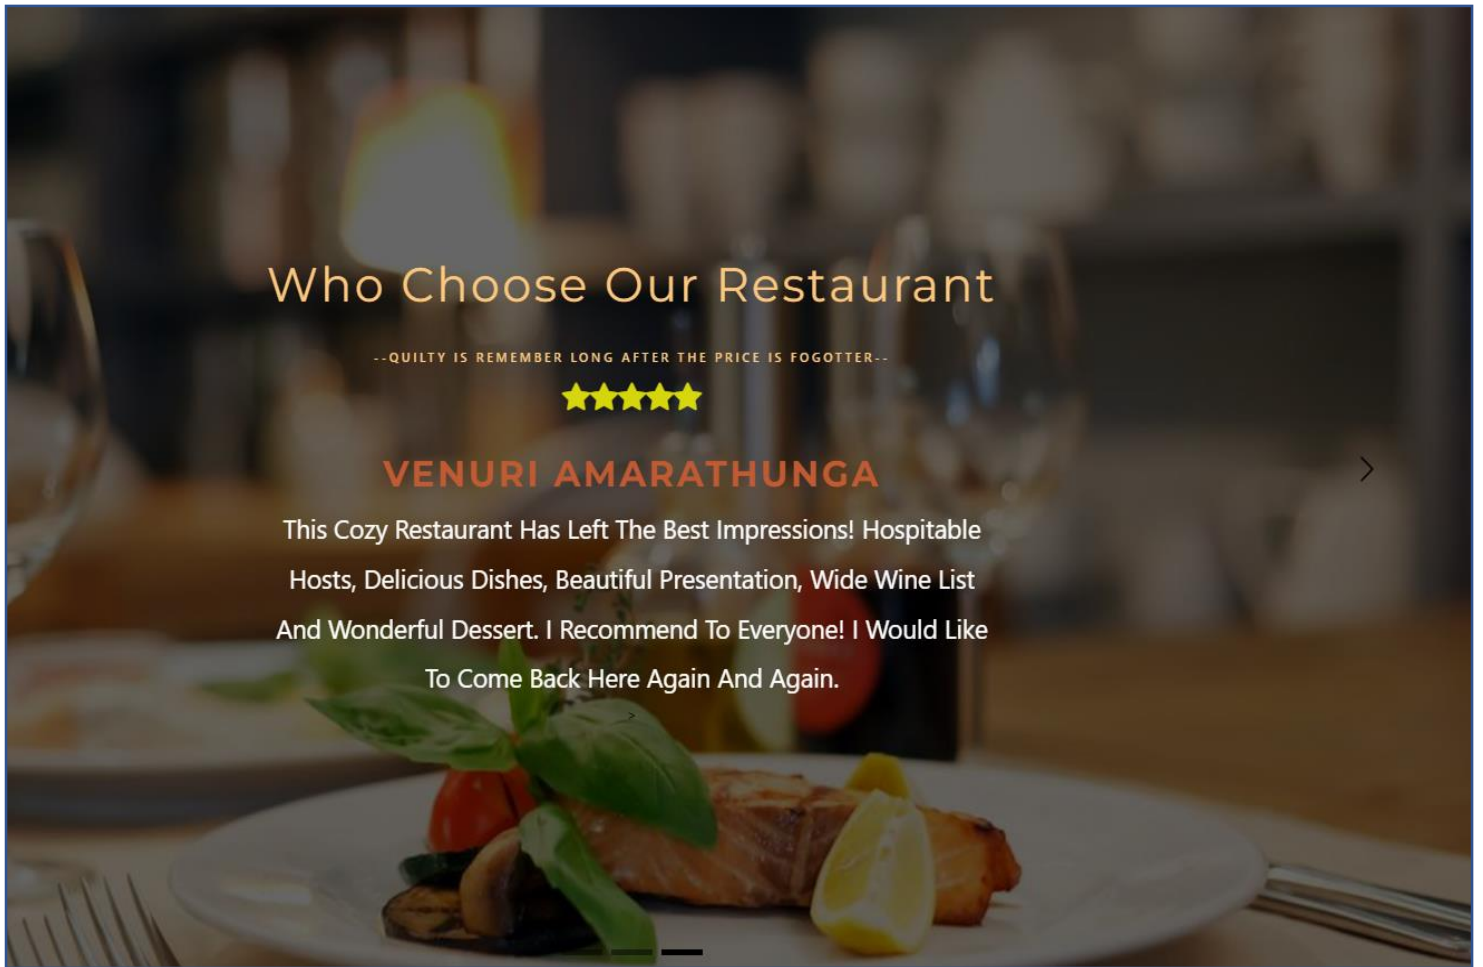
Who Choose Our Restaurant

--QUILTY IS REMEMBER LONG AFTER THE PRICE IS FOGOTTER--

VENURI AMARATHUNGA

This Cozy Restaurant Has Left The Best Impressions! Hospitable Hosts, Delicious Dishes, Beautiful Presentation, Wide Wine List And Wonderful Dessert. I Recommend To Everyone! I Would Like To Come Back Here Again And Again.